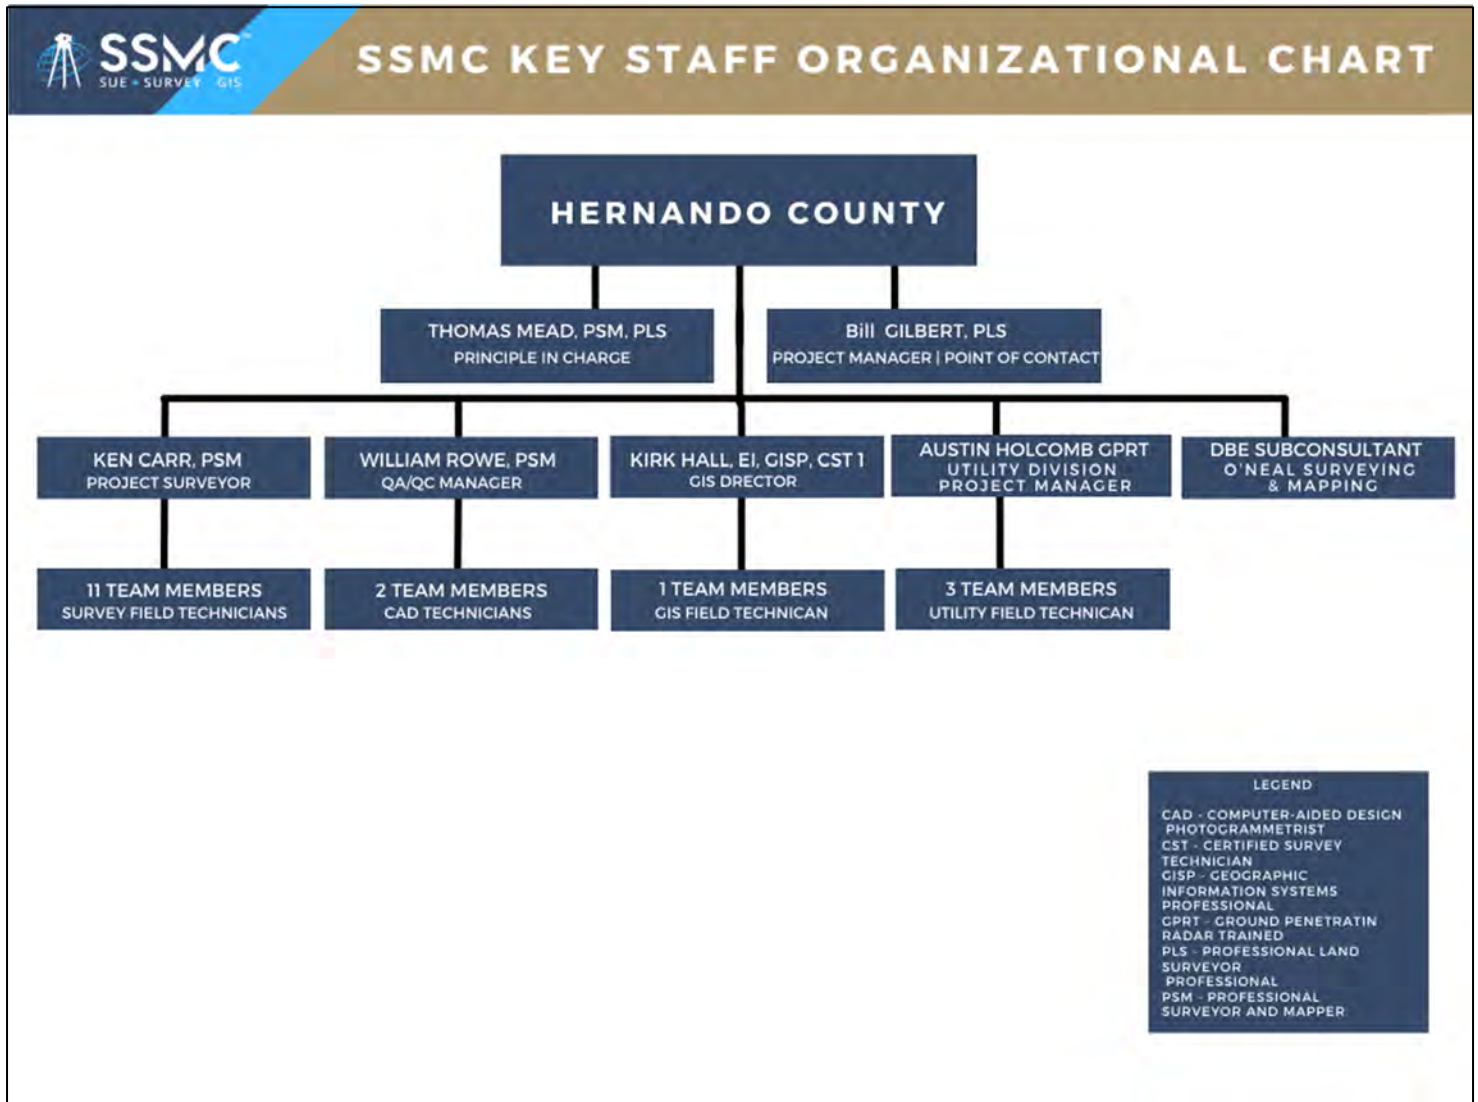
SSMC SUE • SURVEY GIS

SSMC KEY STAFF ORGANIZATIONAL CHART

HERNANDO COUNTY

THOMAS MEAD, PSM, PLS
PRINCIPLE IN CHARGE

Bill GILBERT, PLS
PROJECT MANAGER | POINT OF CONTACT

KEN CARR, PSM
PROJECT SURVEYOR

WILLIAM ROWE, PSM
QA/QC MANAGER

KIRK HALL, EI, GISP, CST 1
GIS DRECTOR

AUSTIN HOLCOMB GPRT
UTILITY DIVISION
PROJECT MANAGER

DBE SUBCONSULTANT
O'NEAL SURVEYING
& MAPPING

11 TEAM MEMBERS
SURVEY FIELD TECHNICIANS

2 TEAM MEMBERS
CAD TECHNICIANS

1 TEAM MEMBERS
GIS FIELD TECHNICAN

3 TEAM MEMBERS
UTILITY FIELD TECHNICAN

LEGEND

CAD - COMPUTER-AIDED DESIGN PHOTOGRAMMETRIST
CST - CERTIFIED SURVEY TECHNICIAN
GISP - GEOGRAPHIC INFORMATION SYSTEMS PROFESSIONAL
GPRT - GROUND PENETRATIN RADAR TRAINED
PLS - PROFESSIONAL LAND SURVEYOR PROFESSIONAL
PSM - PROFESSIONAL SURVEYOR AND MAPPER